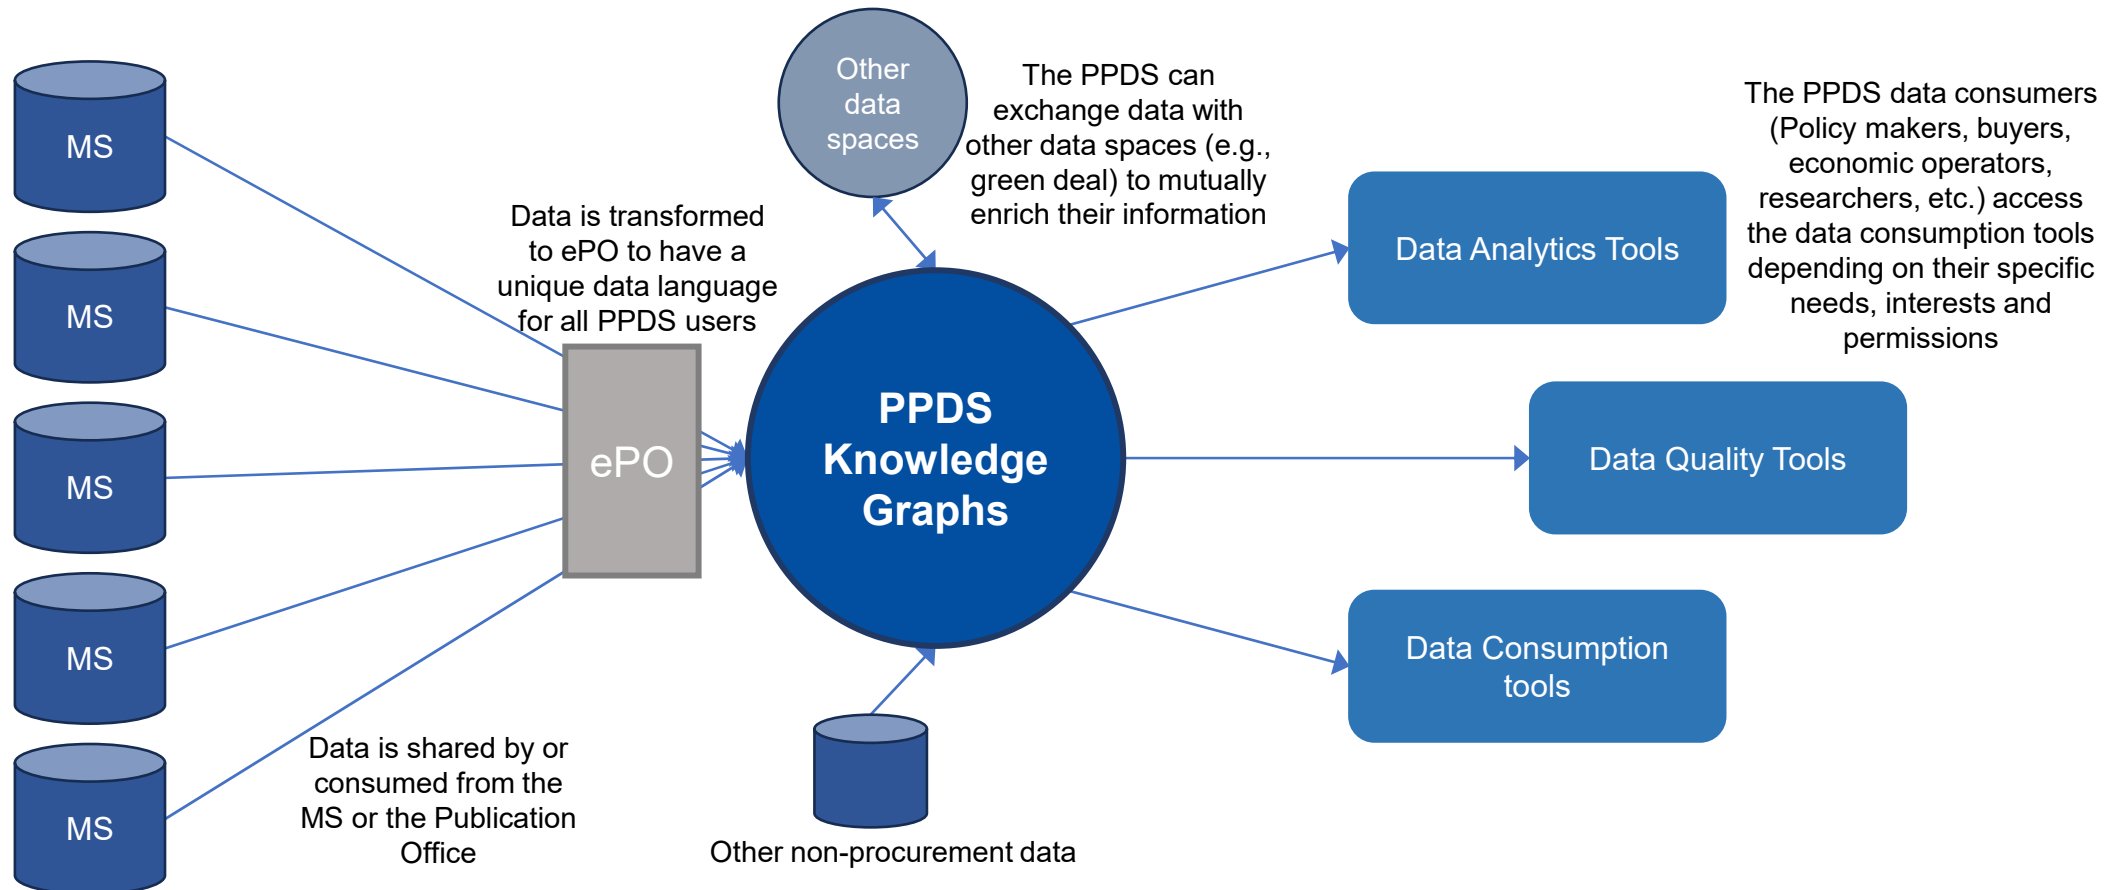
MS

MS

MS

MS

MS

Other data spaces

The PPDS can exchange data with other data spaces (e.g., green deal) to mutually enrich their information

The PPDS data consumers (Policy makers, buyers, economic operators, researchers, etc.) access the data consumption tools depending on their specific needs, interests and permissions

Data is transformed to ePO to have a unique data language for all PPDS users

ePO

PPDS Knowledge Graphs

Data Analytics Tools

Data Quality Tools

Data Consumption tools

Data is shared by or consumed from the MS or the Publication Office

Other non-procurement data